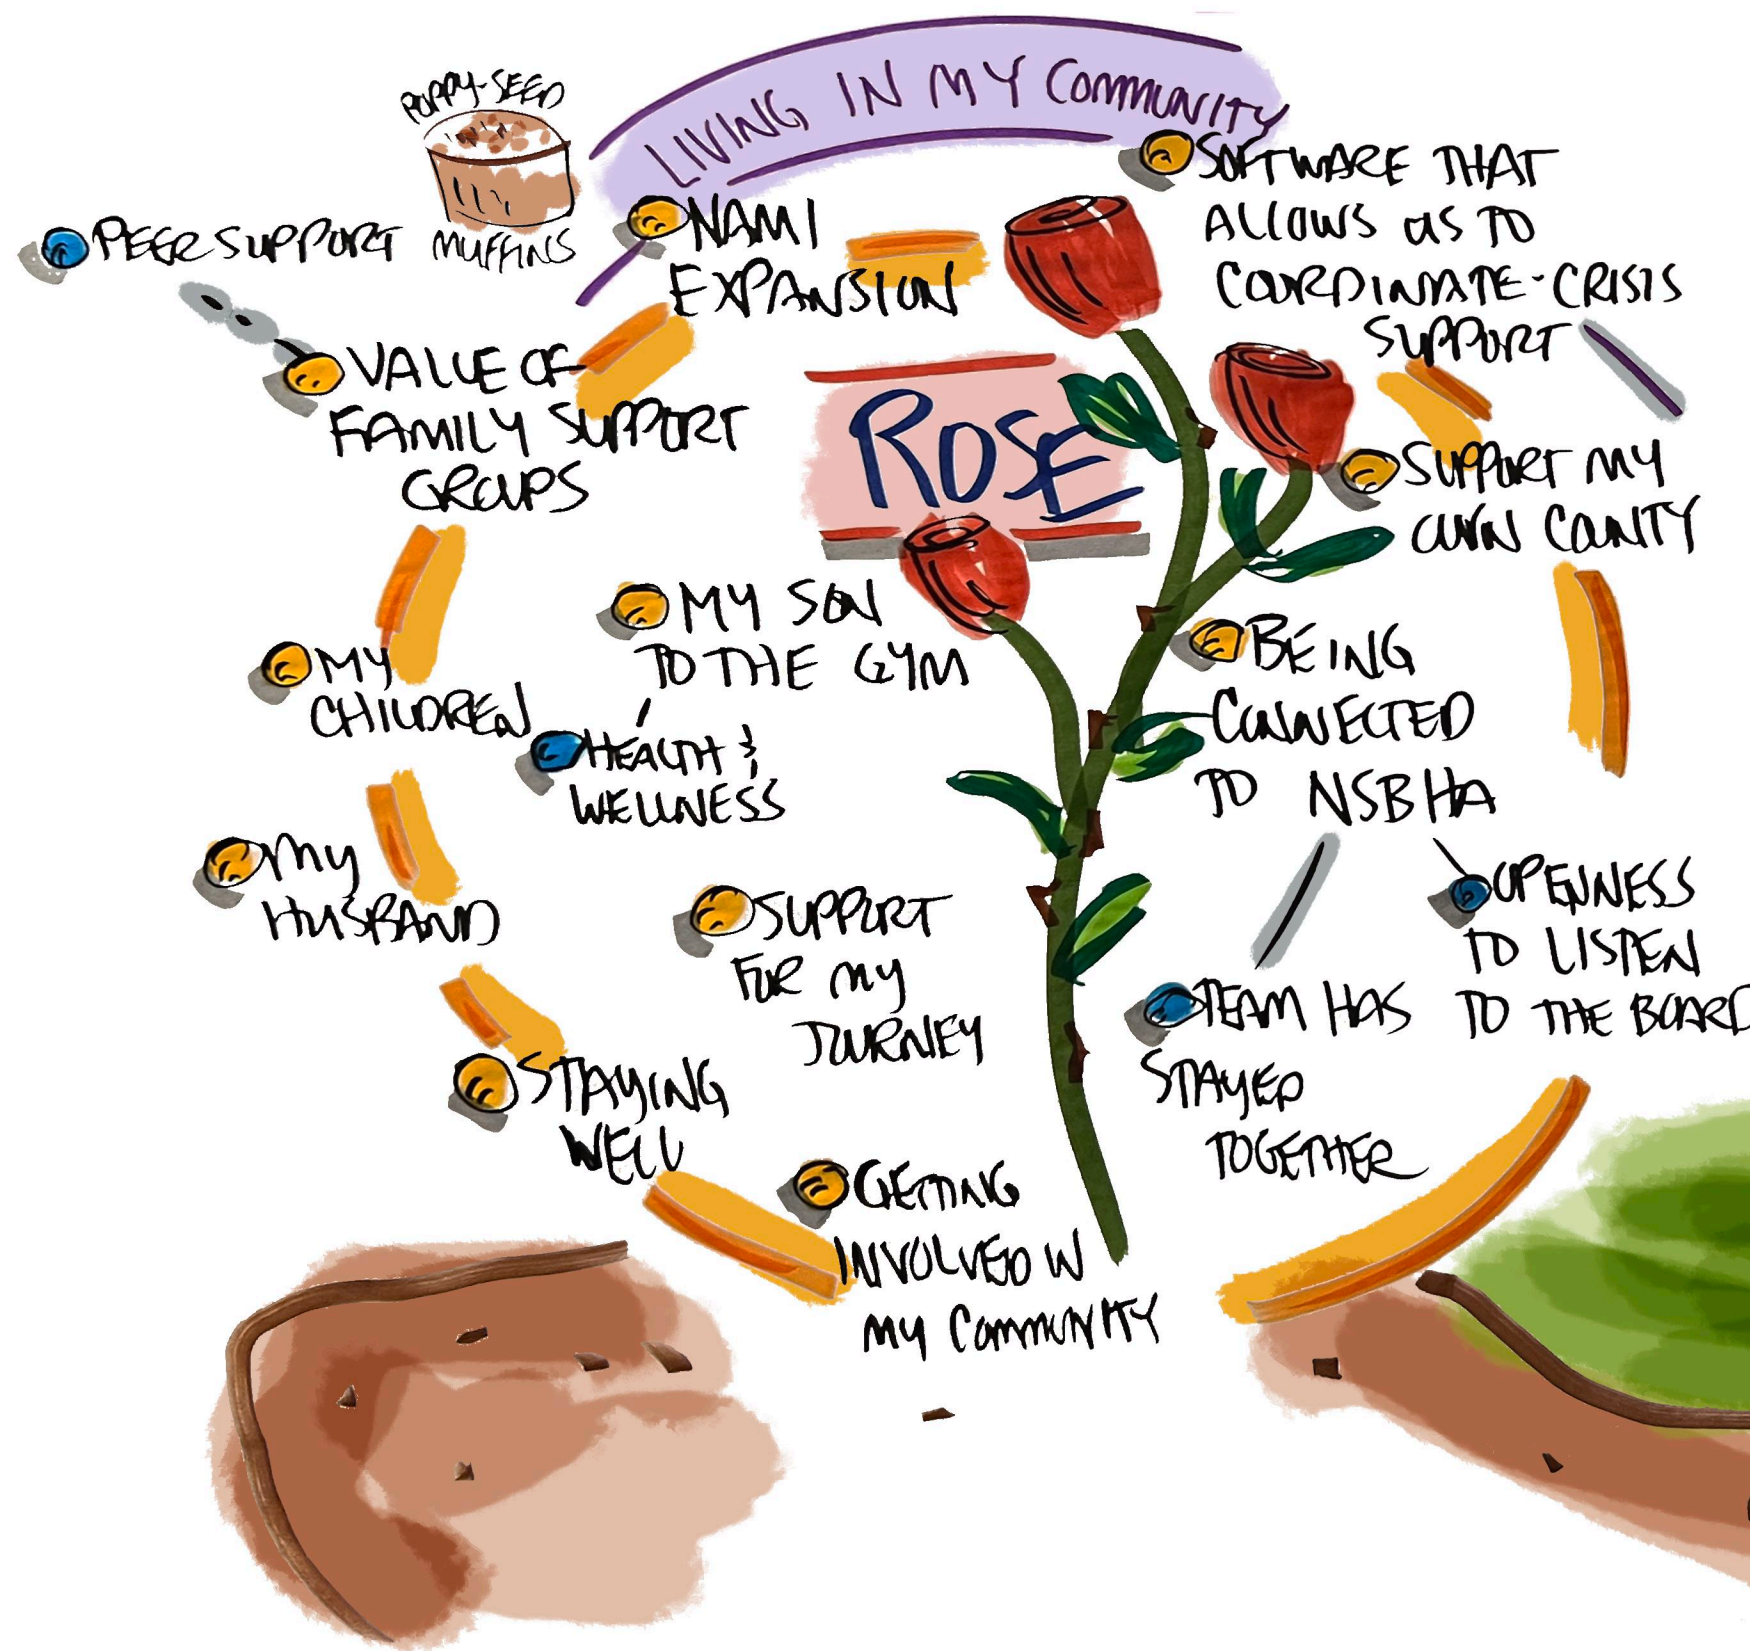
LIVING IN MY COMMUNITY

POPPY-SEED MUFFINS

PEER SUPPORT

NAMI EXPANSION

SOFTWARE THAT ALLOWS US TO COORDINATE CRISIS SUPPORT

ROSE

VALUE OF FAMILY SUPPORT GROUPS

SUPPORT MY OWN COUNTY

MY SON TO THE GYM

MY CHILDREN

HEALTH & WELLNESS

BEING CONNECTED TO NSBHA

My HUSBAND

SUPPORT FOR my JOURNEY

OPENNESS TO LISTEN TO THE BOARD

TEAM HAS STAYED TOGETHER

STAYING WELL

GETTING INVOLVED W my COMMUNITY